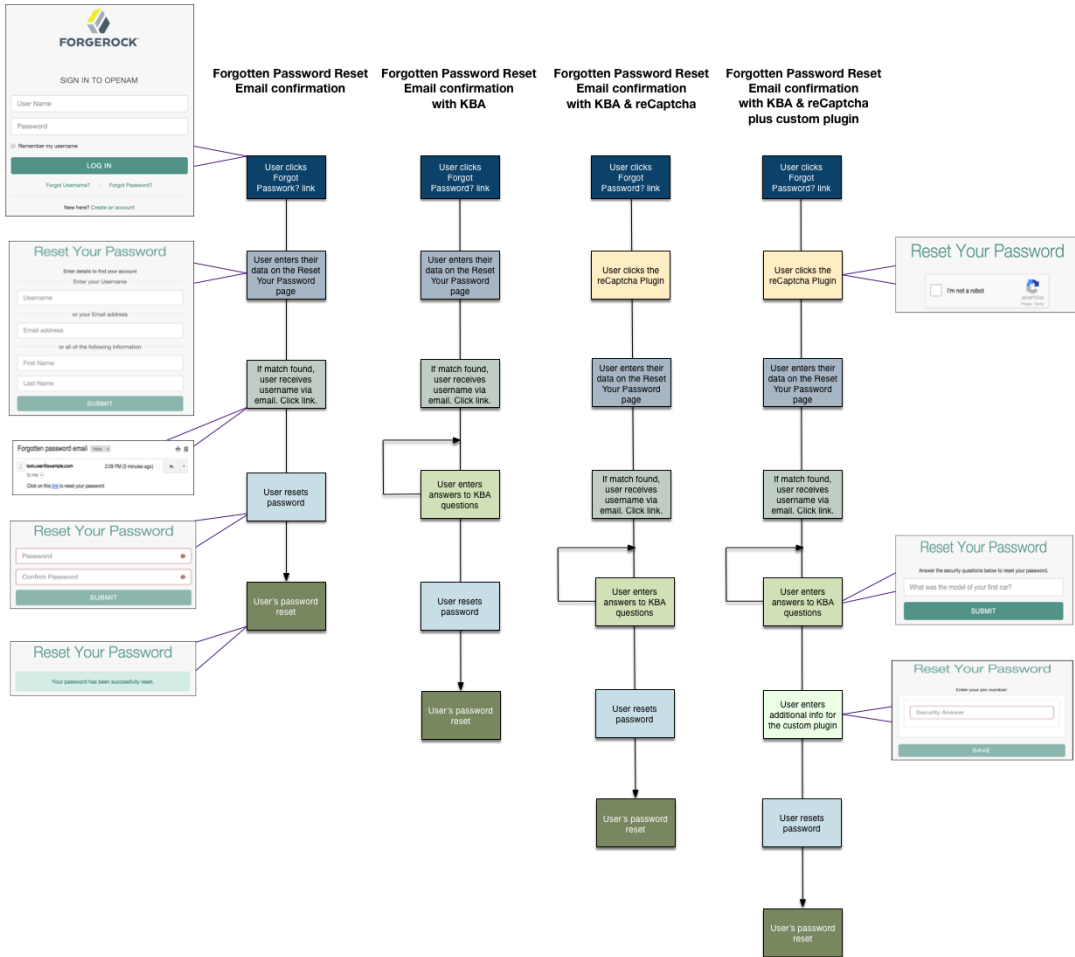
FORGEROCK

SIGN IN TO OPENAM

User Name

Password

Remember my username

LOG IN

Forgot Username? | Forgot Password?

New here? Create an account

Reset Your Password

Enter details to find your account

Enter your Username

Username

or your Email address

Email address

or all of the following information

First Name

Last Name

SUBMIT

Forgotten password email Inbox

test.user@example.com 2:09 PM (0 minutes ago)

to me

Click on this link to reset your password

Reset Your Password

Password

Confirm Password

SUBMIT

Reset Your Password

Your password has been successfully reset.

Forgotten Password Reset Email confirmation

User clicks Forgot Password? link

User enters their data on the Reset Your Password page

If match found, user receives username via email. Click link.

User resets password

User's password reset

Forgotten Password Reset Email confirmation with KBA

User clicks Forgot Password? link

User enters their data on the Reset Your Password page

If match found, user receives username via email. Click link.

User enters answers to KBA questions

User resets password

User's password reset

Forgotten Password Reset Email confirmation with KBA & reCaptcha

User clicks Forgot Password? link

User clicks the reCaptcha Plugin

User enters their data on the Reset Your Password page

If match found, user receives username via email. Click link.

User enters answers to KBA questions

User resets password

User's password reset

Forgotten Password Reset Email confirmation with KBA & reCaptcha plus custom plugin

User clicks Forgot Password? link

User clicks the reCaptcha Plugin

User enters their data on the Reset Your Password page

If match found, user receives username via email. Click link.

User enters answers to KBA questions

User enters additional info for the custom plugin

User resets password

User's password reset

Reset Your Password

I'm not a robot

reCAPTCHA
Privacy - Terms

Reset Your Password

Answer the security questions below to reset your password.

What was the model of your first car?

SUBMIT

Reset Your Password

Enter your pin number:

Security Answer

SAVE